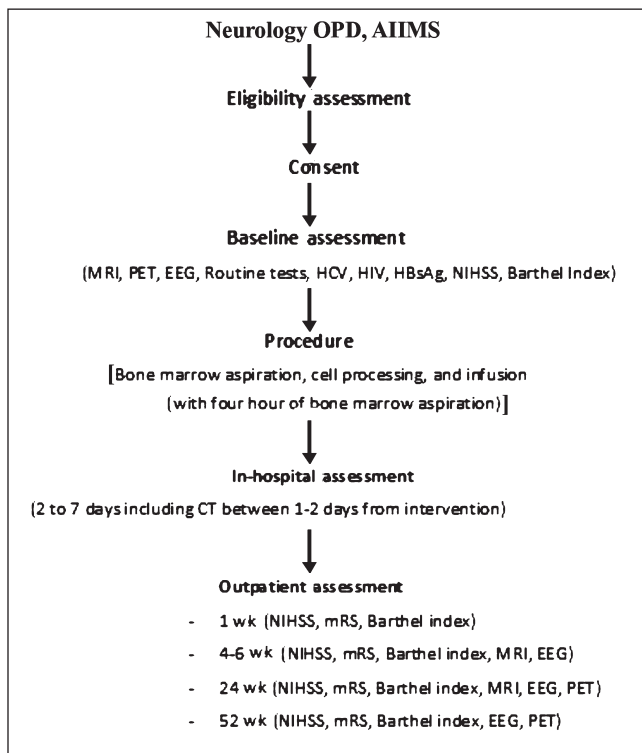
Neurology OPD, AIIMS

Eligibility assessment

Consent

Baseline assessment

(MRI, PET, EEG, Routine tests, HCV, HIV, HBsAg, NIHSS, Barthel Index)

Procedure

[Bone marrow aspiration, cell processing, and infusion (with four hour of bone marrow aspiration)]

In-hospital assessment

(2 to 7 days including CT between 1-2 days from intervention)

Outpatient assessment

- 1 wk (NIHSS, mRS, Barthel index)
- 4-6 wk (NIHSS, mRS, Barthel index, MRI, EEG)
- 24 wk (NIHSS, mRS, Barthel index, MRI, EEG, PET)
- 52 wk (NIHSS, mRS, Barthel index, EEG, PET)